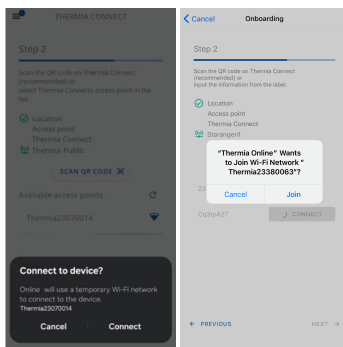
THERMIA CONNECT

Step 2

Scan the QR code on Thermia Connect (recommended) or select Thermia Connects access point in the list.

Location
Access point
Thermia Connect
Thermia Public

SCAN QR CODE

Available access points

Thermia23070014

Connect to device?

Online will use a temporary Wi-Fi network to connect to the device.
Thermia23070014

Cancel Connect

Cancel Onboarding

Step 2

Scan the QR code on Thermia Connect (recommended) or input the information from the label.

Location
Access point
Thermia Connect
Strangenl

"Thermia Online" Wants to Join Wi-Fi Network "Thermia23380063"?

Cancel Join

233

Oc3rpA27

CONNECT

← PREVIOUS

NEXT →